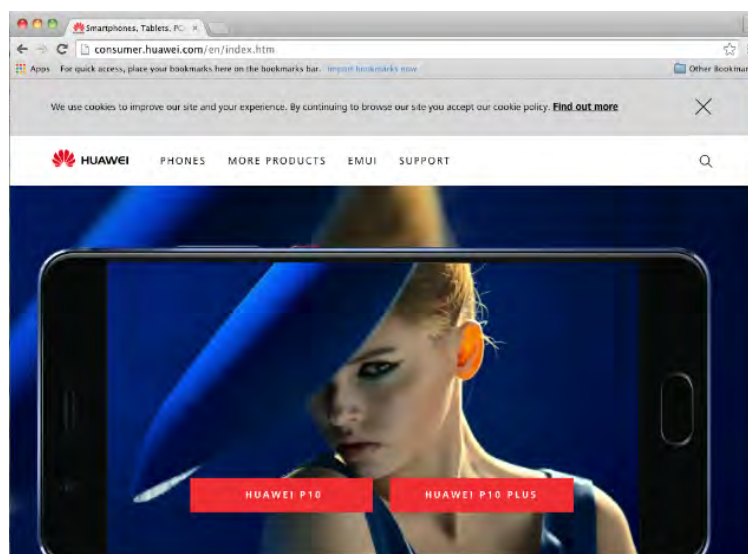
Smartphones, Tablets, PC ×

consumer.huawei.com/en/index.htm

Apps For quick access, place your bookmarks here on the bookmarks bar. Import bookmarks now Other Bookmar

We use cookies to improve our site and your experience. By continuing to browse our site you accept our cookie policy. Find out more

HUAWEI PHONES MORE PRODUCTS EMUI SUPPORT

HUAWEI P10 HUAWEI P10 PLUS